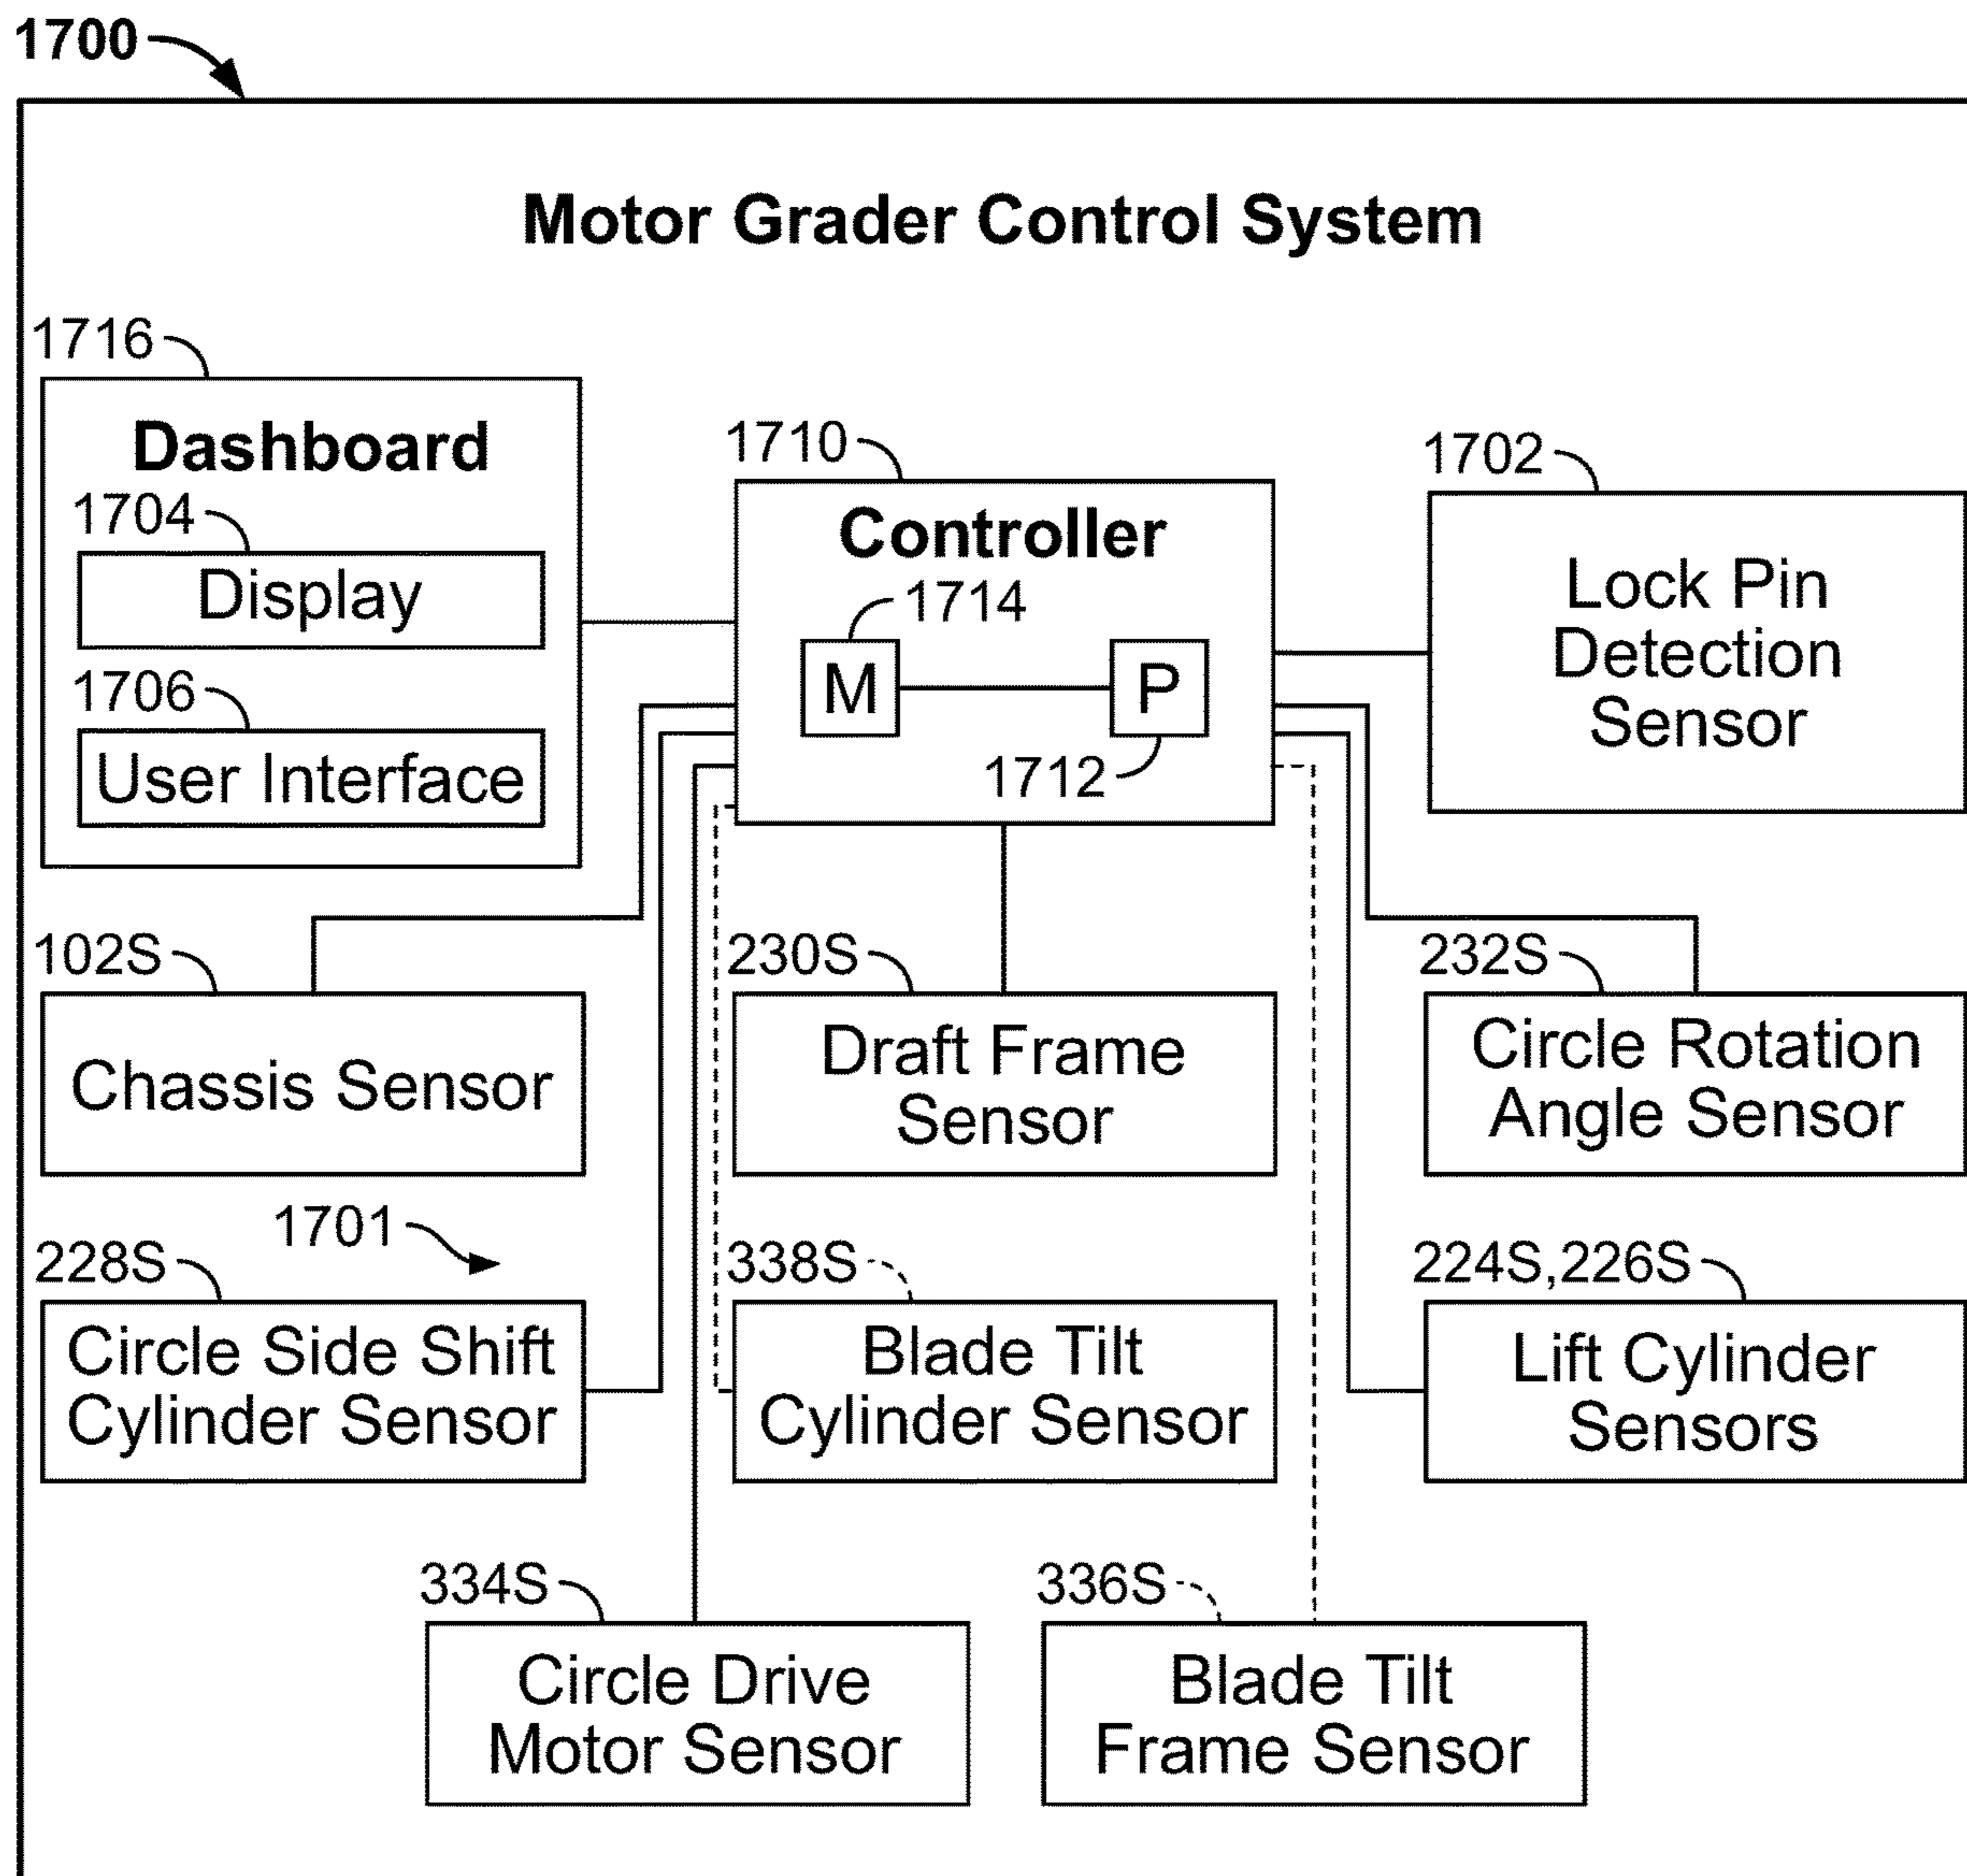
1700

Motor Grader Control System

1716

Dashboard

1704

Display

1706

User Interface

1710

Controller

1714

M

P

1712

1702

Lock Pin Detection Sensor

102S

Chassis Sensor

230S

Draft Frame Sensor

232S

Circle Rotation Angle Sensor

228S

1701

Circle Side Shift Cylinder Sensor

338S

Blade Tilt Cylinder Sensor

224S,226S

Lift Cylinder Sensors

334S

Circle Drive Motor Sensor

336S

Blade Tilt Frame Sensor